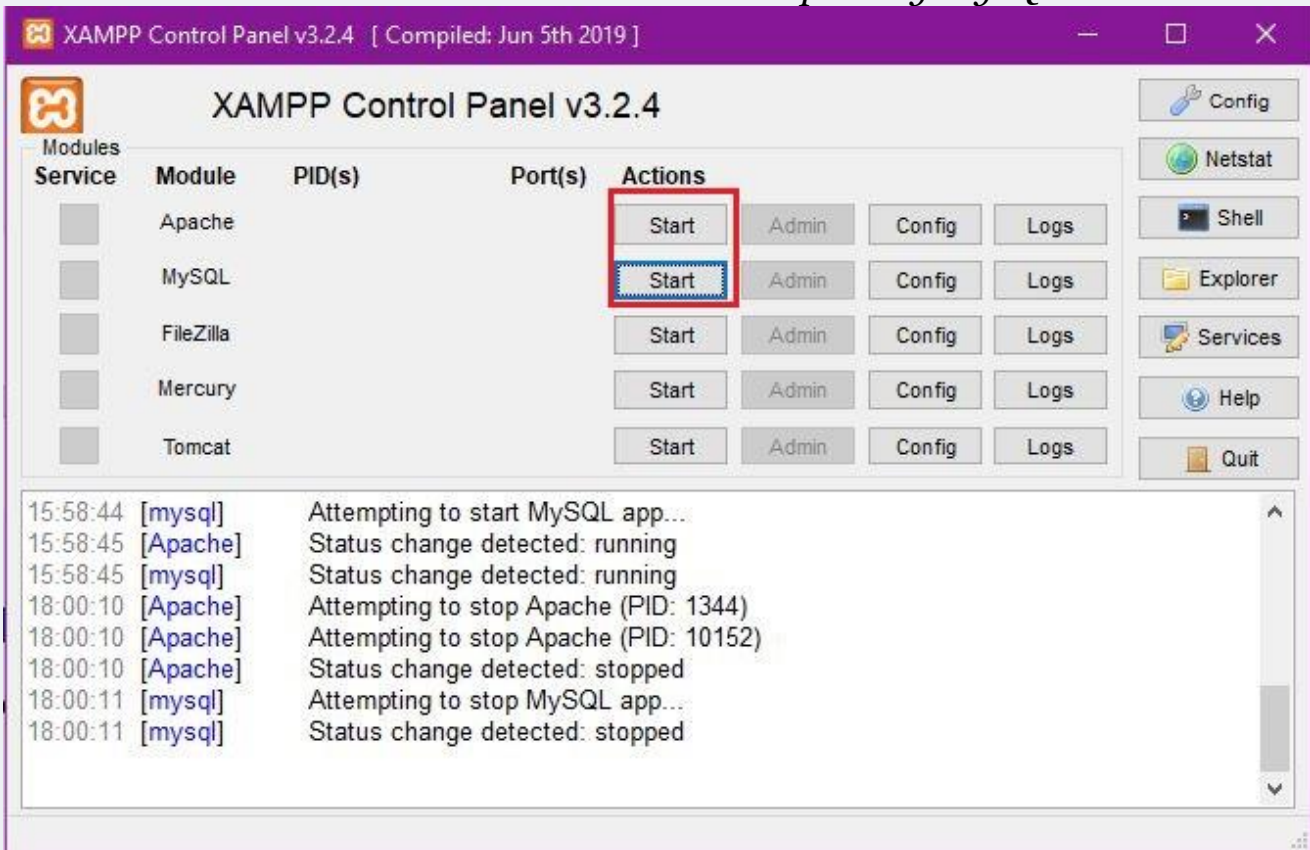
XAMPP Control Panel v3.2.4 [ Compiled: Jun 5th 2019 ]

XAMPP Control Panel v3.2.4

Config
Netstat
Shell
Explorer
Services
Help
Quit

Modules

| Service | Module | PID(s) | Port(s) | Actions | | | |
|---|---|---|---|---|---|---|---|
| | Apache | | | Start | Admin | Config | Logs |
| | MySQL | | | Start | Admin | Config | Logs |
| | FileZilla | | | Start | Admin | Config | Logs |
| | Mercury | | | Start | Admin | Config | Logs |
| | Tomcat | | | Start | Admin | Config | Logs |

15:58:44 [mysql] Attempting to start MySQL app...
15:58:45 [Apache] Status change detected: running
15:58:45 [mysql] Status change detected: running
18:00:10 [Apache] Attempting to stop Apache (PID: 1344)
18:00:10 [Apache] Attempting to stop Apache (PID: 10152)
18:00:10 [Apache] Status change detected: stopped
18:00:11 [mysql] Attempting to stop MySQL app...
18:00:11 [mysql] Status change detected: stopped